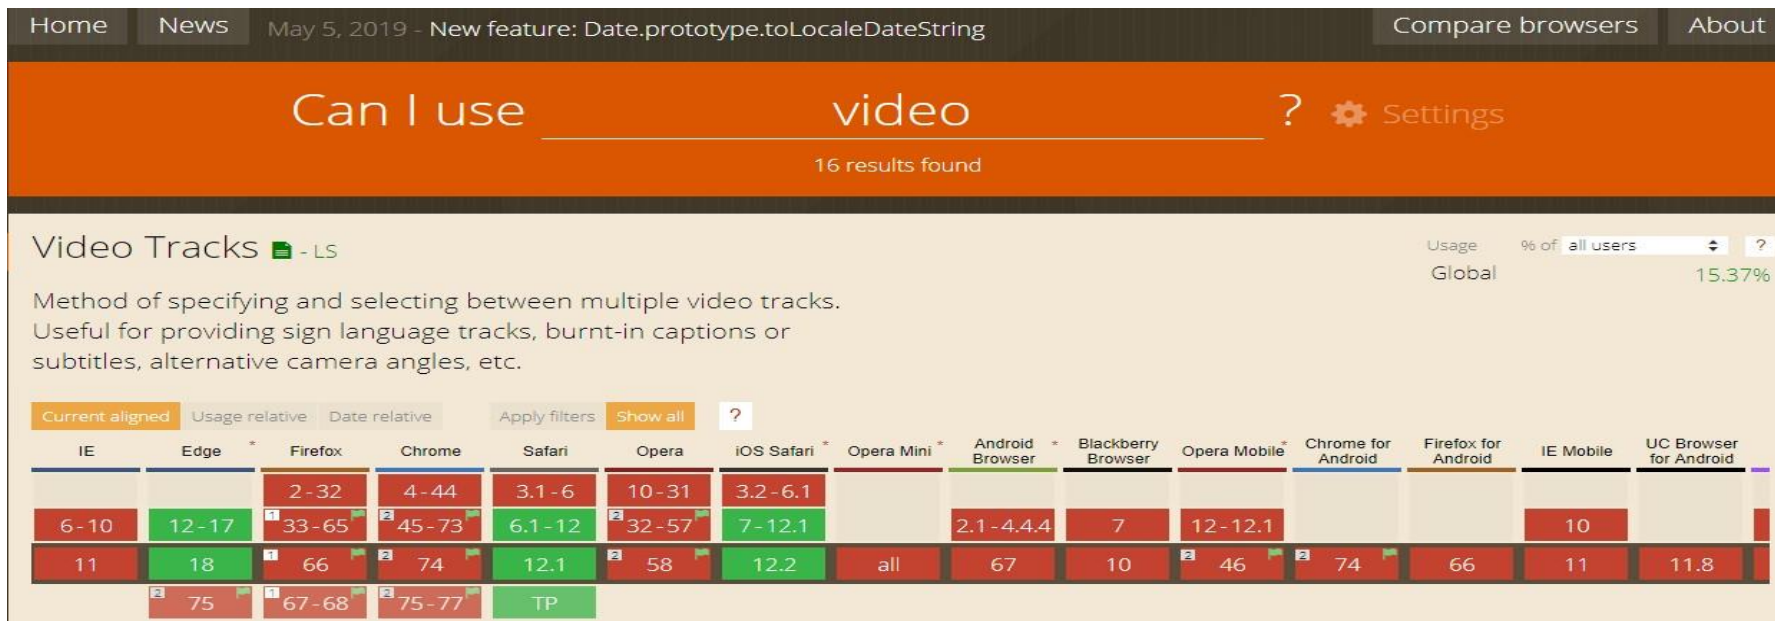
Home News May 5, 2019 - New feature: Date.prototype.toLocaleDateString Compare browsers About

Can I use video ? Settings

16 results found

Video Tracks - LS

Usage % of all users ?
Global 15.37%

Method of specifying and selecting between multiple video tracks. Useful for providing sign language tracks, burnt-in captions or subtitles, alternative camera angles, etc.

Current aligned Usage relative Date relative Apply filters Show all ?

| IE | Edge * | Firefox | Chrome | Safari | Opera | iOS Safari * | Opera Mini * | Android Browser * | Blackberry Browser | Opera Mobile * | Chrome for Android | Firefox for Android | IE Mobile | UC Browser for Android |
|---|---|---|---|---|---|---|---|---|---|---|---|---|---|---|
| | | 2-32 | 4-44 | 3.1-6 | 10-31 | 3.2-6.1 | | | | | | | | |
| 6-10 | 12-17 | 1 33-65 | 2 45-73 | 6.1-12 | 2 32-57 | 7-12.1 | | 2.1-4.4.4 | 7 | 12-12.1 | | | 10 | |
| 11 | 18 | 1 66 | 2 74 | 12.1 | 2 58 | 12.2 | all | 67 | 10 | 2 46 | 2 74 | 66 | 11 | 11.8 |
| | 2 75 | 1 67-68 | 2 75-77 | TP | | | | | | | | | | |